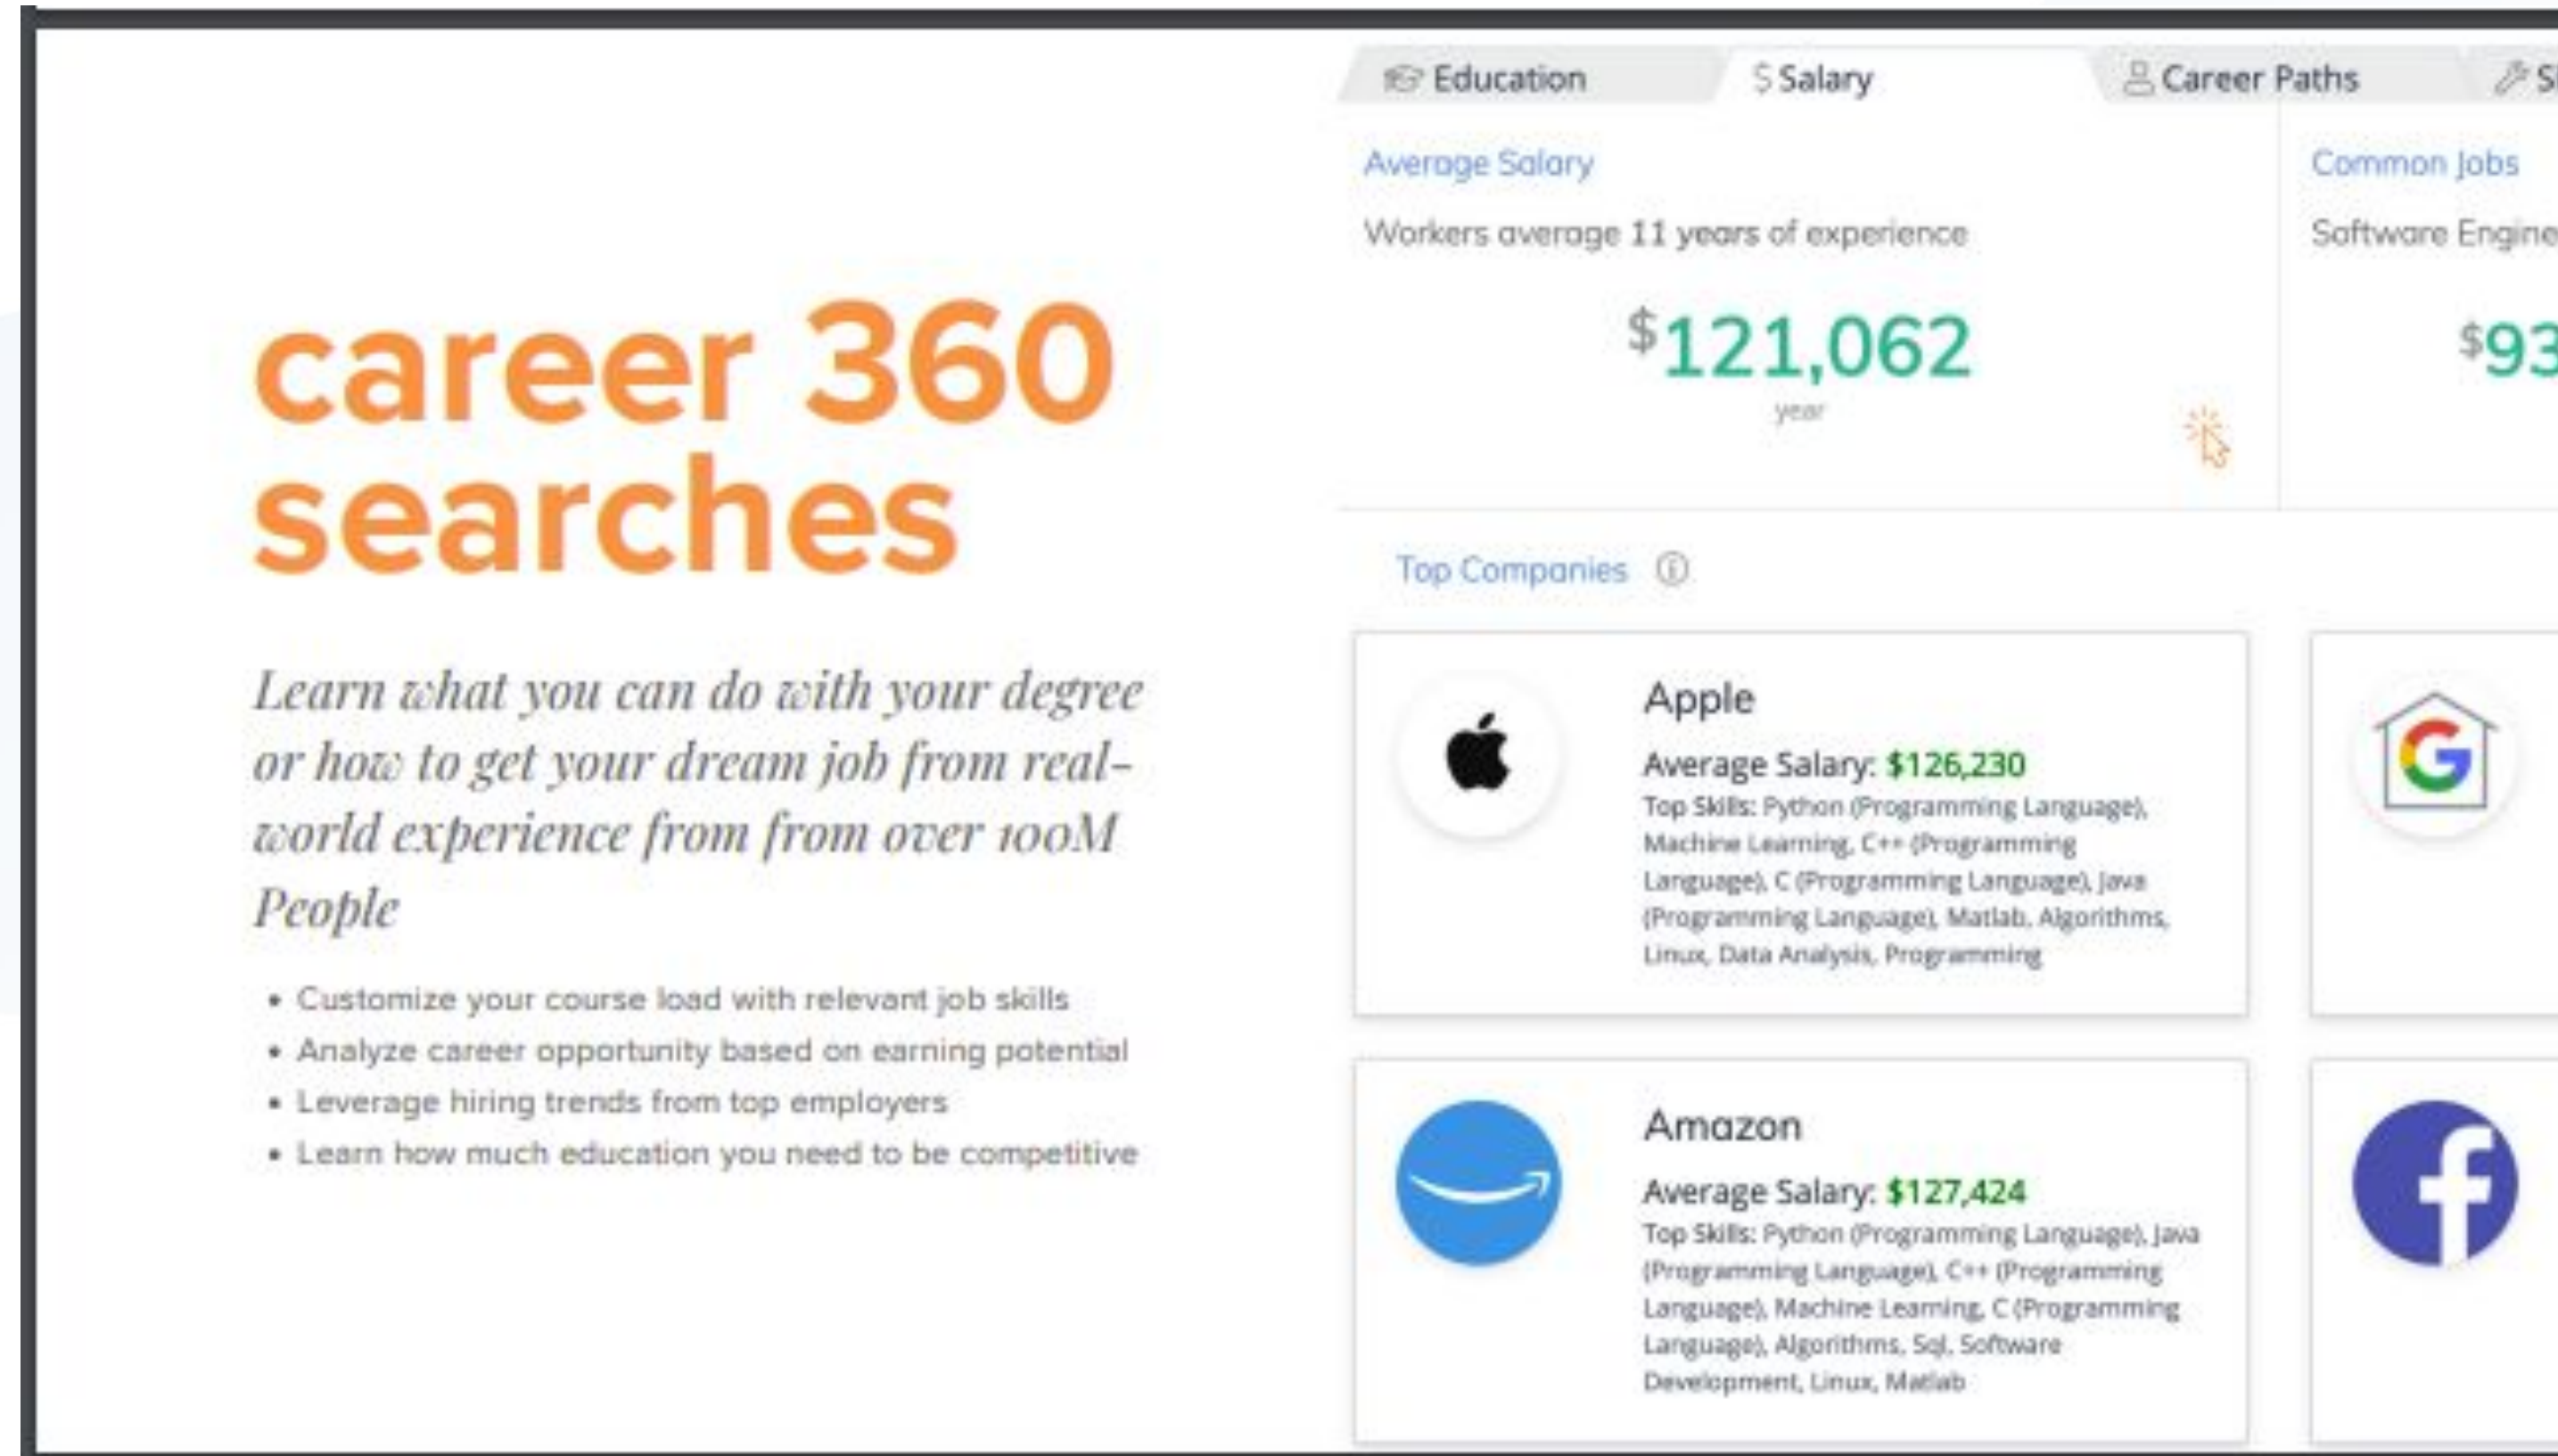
career 360 searches

Learn what you can do with your degree or how to get your dream job from real-world experience from from over 100M People

- Customize your course load with relevant job skills
- Analyze career opportunity based on earning potential
- Leverage hiring trends from top employers
- Learn how much education you need to be competitive

Education | $ Salary | Career Paths | S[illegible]

Average Salary

Workers average 11 years of experience

$121,062
year

Common Jobs

Software Engine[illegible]

$93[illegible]

Top Companies

Apple
Average Salary: $126,230
Top Skills: Python (Programming Language), Machine Learning, C++ (Programming Language), C (Programming Language), Java (Programming Language), Matlab, Algorithms, Linux, Data Analysis, Programming

Amazon
Average Salary: $127,424
Top Skills: Python (Programming Language), Java (Programming Language), C++ (Programming Language), Machine Learning, C (Programming Language), Algorithms, Sql, Software Development, Linux, Matlab